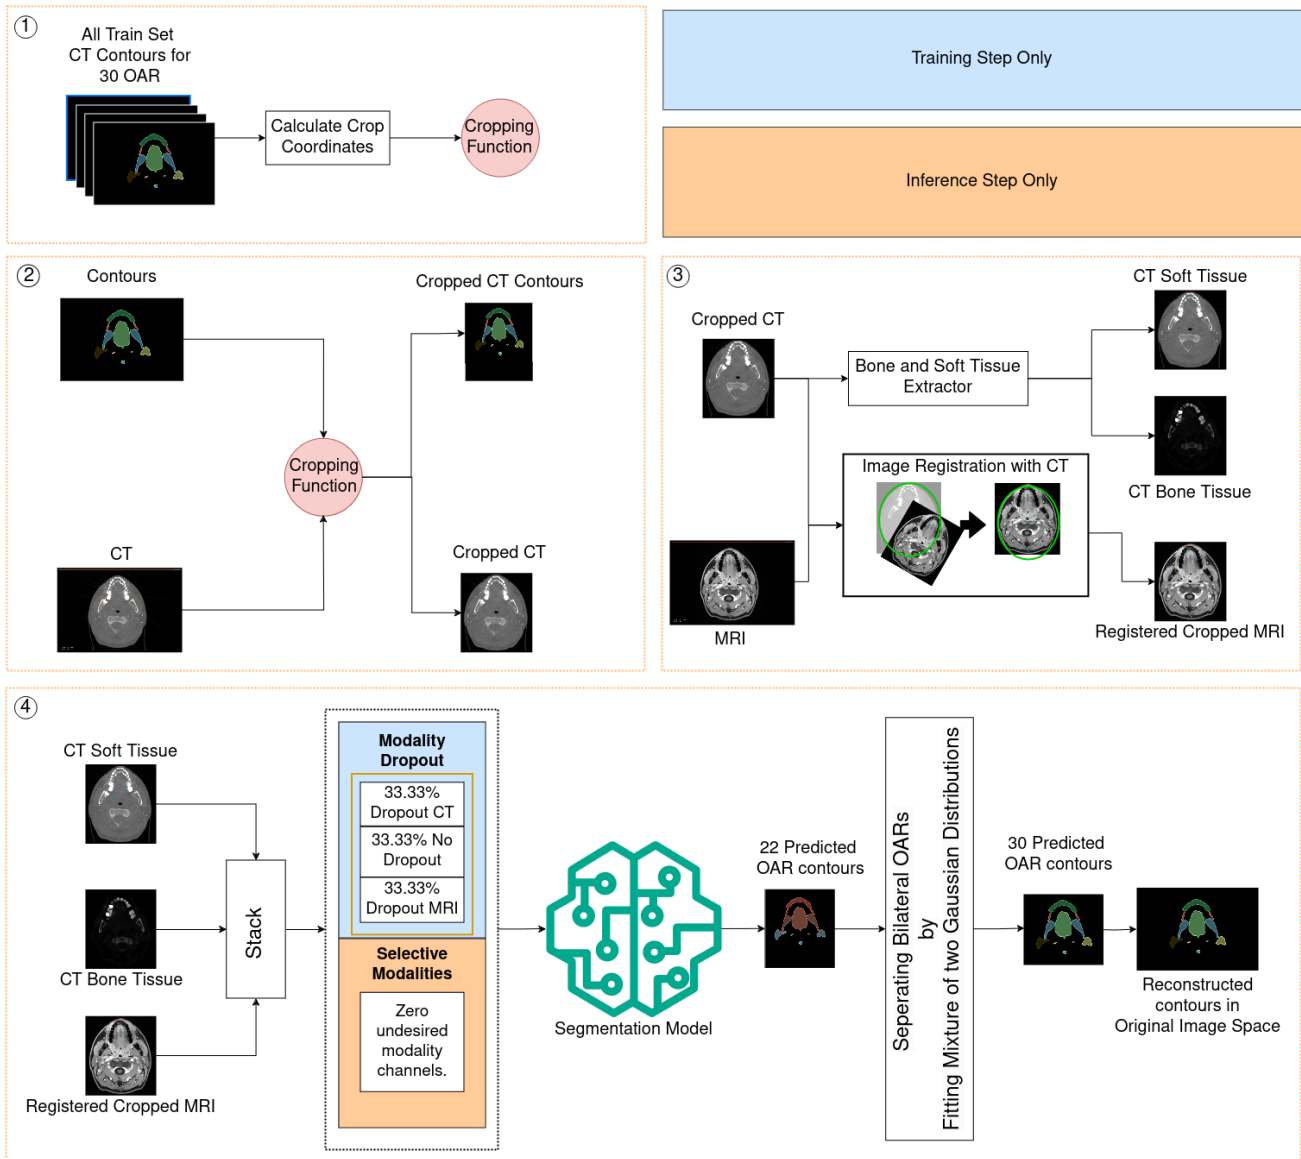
①

All Train Set CT Contours for 30 OAR

Calculate Crop Coordinates

Cropping Function

Training Step Only

Inference Step Only

②

Contours

Cropped CT Contours

Cropping Function

CT

Cropped CT

③

Cropped CT

Bone and Soft Tissue Extractor

CT Soft Tissue

CT Bone Tissue

Image Registration with CT

MRI

Registered Cropped MRI

④

CT Soft Tissue

CT Bone Tissue

Registered Cropped MRI

Stack

Modality Dropout

33.33% Dropout CT

33.33% No Dropout

33.33% Dropout MRI

Selective Modalities

Zero undesired modality channels.

Segmentation Model

22 Predicted OAR contours

Seperating Bilateral OARs by Fitting Mixture of two Gaussian Distributions

30 Predicted OAR contours

Reconstructed contours in Original Image Space